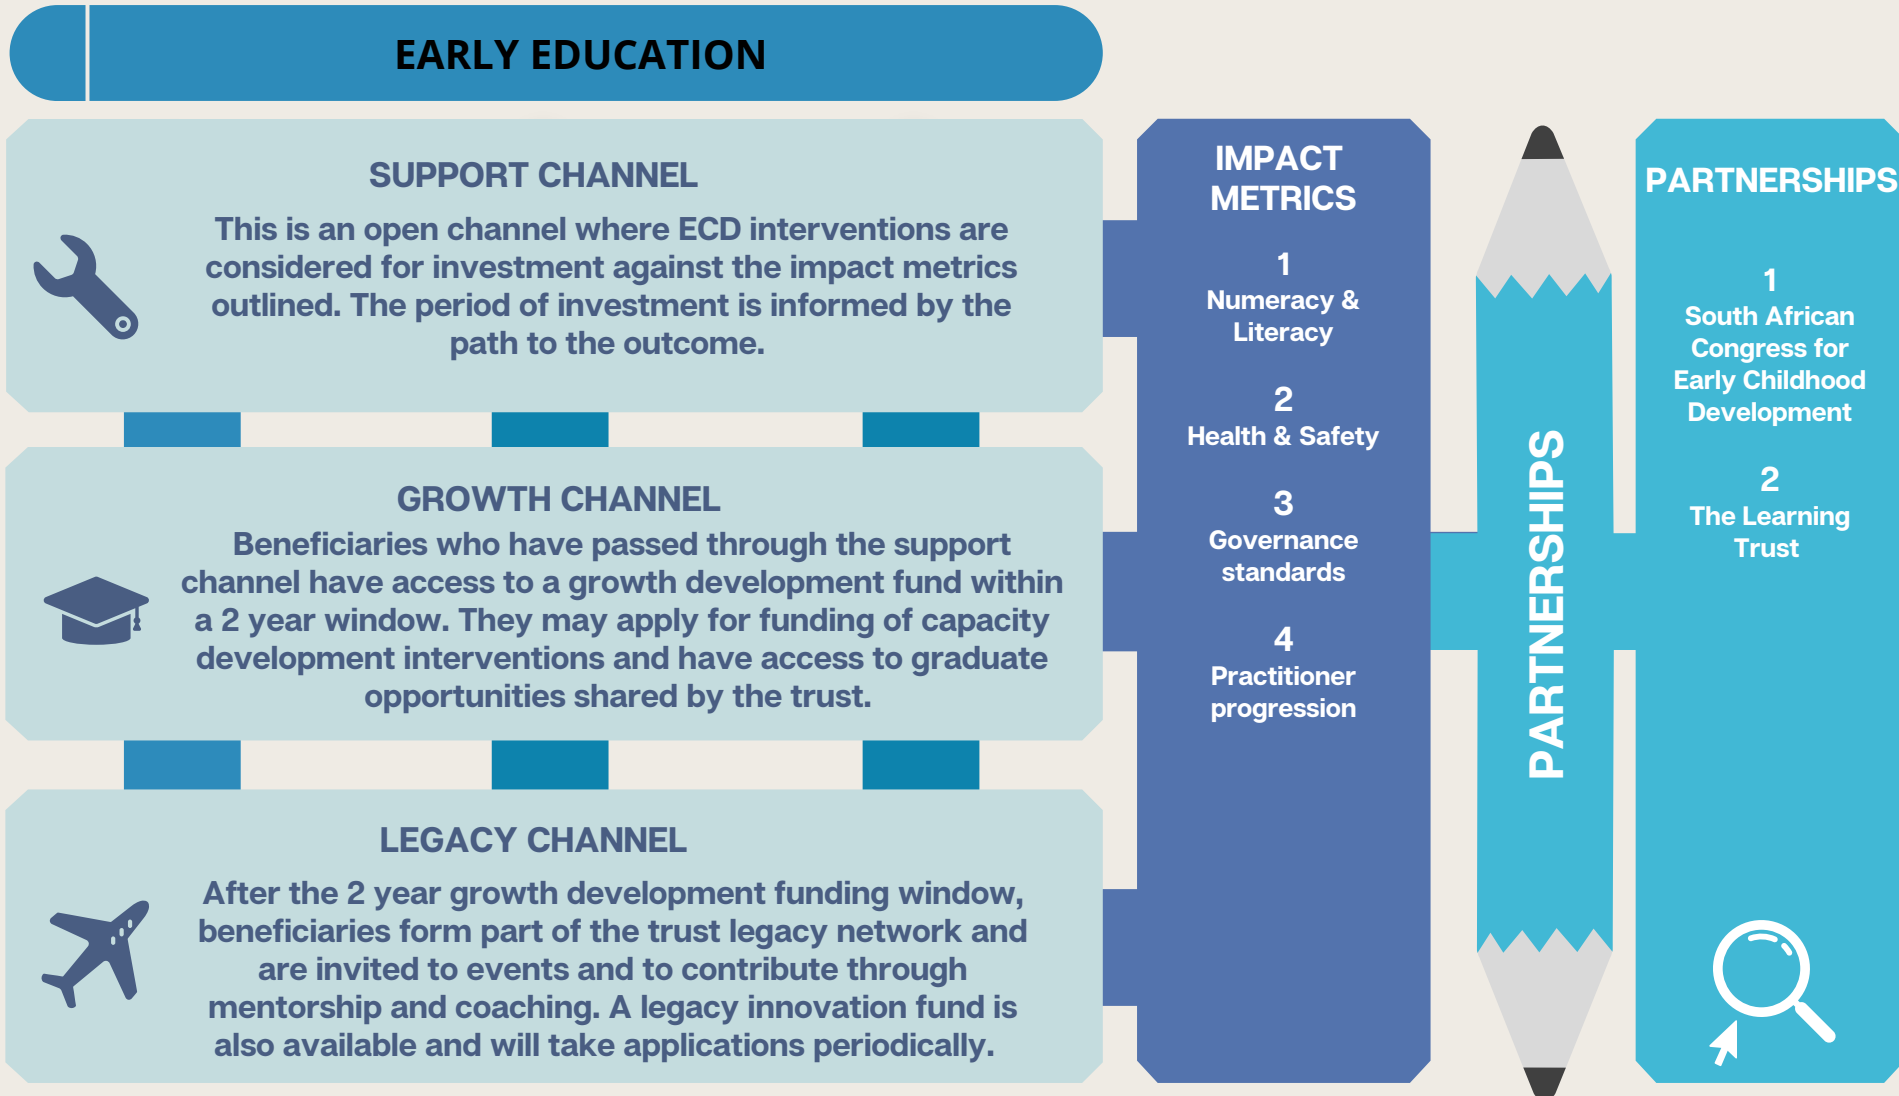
EARLY EDUCATION

SUPPORT CHANNEL

This is an open channel where ECD interventions are considered for investment against the impact metrics outlined. The period of investment is informed by the path to the outcome.

GROWTH CHANNEL

Beneficiaries who have passed through the support channel have access to a growth development fund within a 2 year window. They may apply for funding of capacity development interventions and have access to graduate opportunities shared by the trust.

LEGACY CHANNEL

After the 2 year growth development funding window, beneficiaries form part of the trust legacy network and are invited to events and to contribute through mentorship and coaching. A legacy innovation fund is also available and will take applications periodically.

IMPACT METRICS

1
Numeracy & Literacy

2
Health & Safety

3
Governance standards

4
Practitioner progression

PARTNERSHIPS

PARTNERSHIPS

1
South African Congress for Early Childhood Development

2
The Learning Trust